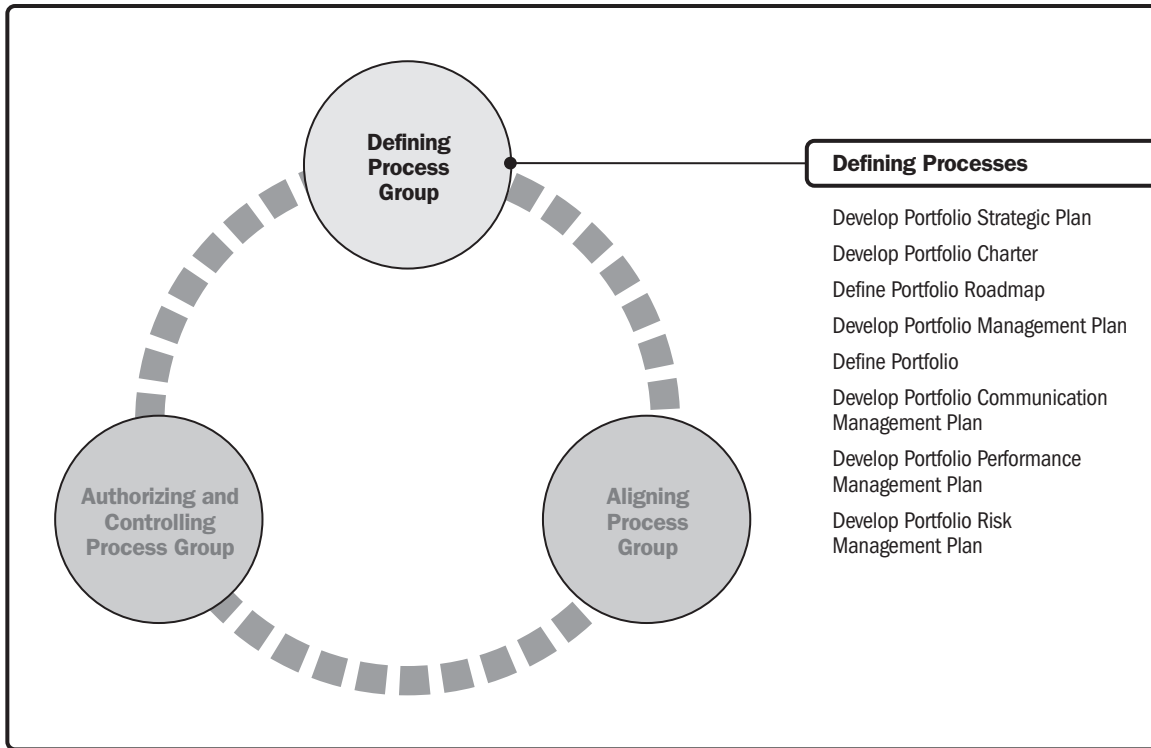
Defining Process Group

Authorizing and Controlling Process Group

Aligning Process Group

Defining Processes

Develop Portfolio Strategic Plan

Develop Portfolio Charter

Define Portfolio Roadmap

Develop Portfolio Management Plan

Define Portfolio

Develop Portfolio Communication Management Plan

Develop Portfolio Performance Management Plan

Develop Portfolio Risk Management Plan